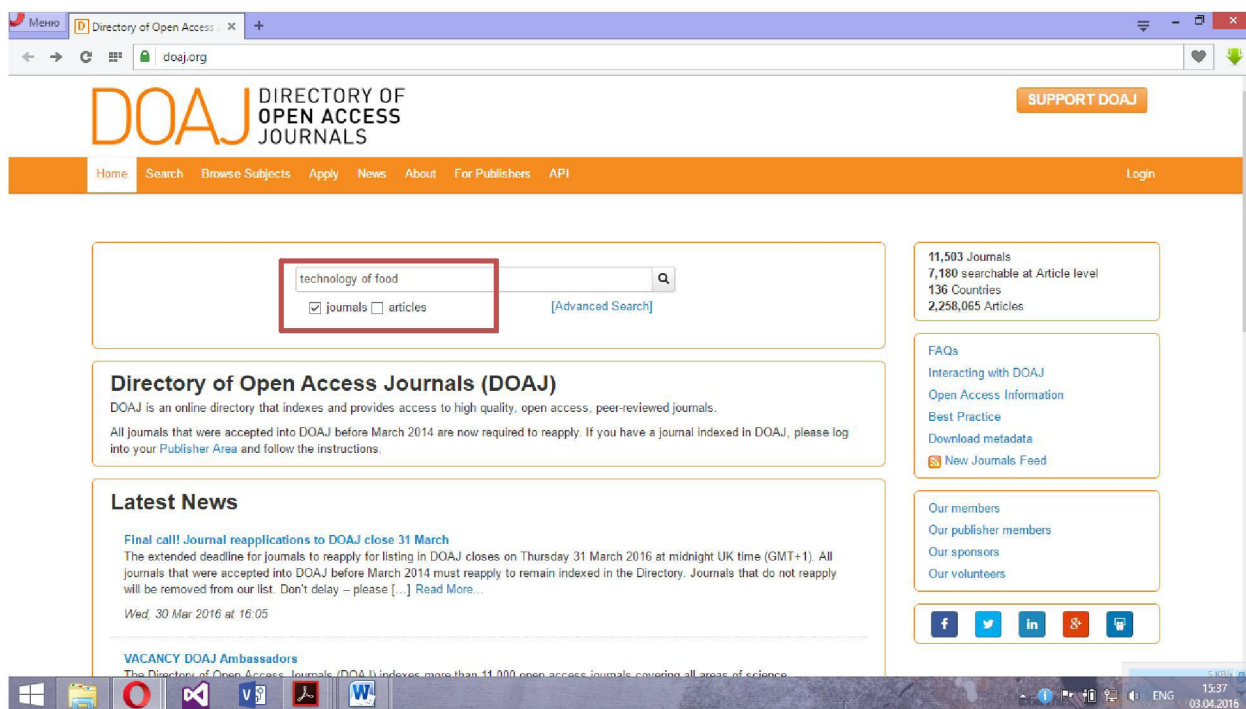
Меню
Directory of Open Access
doaj.org

DOAJ DIRECTORY OF OPEN ACCESS JOURNALS

SUPPORT DOAJ

Home Search Browse Subjects Apply News About For Publishers API Login

technology of food
journals articles [Advanced Search]

11,503 Journals
7,180 searchable at Article level
136 Countries
2,258,065 Articles

Directory of Open Access Journals (DOAJ)

DOAJ is an online directory that indexes and provides access to high quality, open access, peer-reviewed journals.

All journals that were accepted into DOAJ before March 2014 are now required to reapply. If you have a journal indexed in DOAJ, please log into your Publisher Area and follow the instructions.

FAQs
Interacting with DOAJ
Open Access Information
Best Practice
Download metadata
New Journals Feed

Latest News

Final call! Journal reapplications to DOAJ close 31 March

The extended deadline for journals to reapply for listing in DOAJ closes on Thursday 31 March 2016 at midnight UK time (GMT+1). All journals that were accepted into DOAJ before March 2014 must reapply to remain indexed in the Directory. Journals that do not reapply will be removed from our list. Don't delay – please [...] Read More...

Wed, 30 Mar 2016 at 16:05

Our members
Our publisher members
Our sponsors
Our volunteers

VACANCY DOAJ Ambassadors

The Directory of Open Access Journals (DOAJ) indexes more than 11,000 open access journals covering all areas of science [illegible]

ENG 15:37 03.04.2016